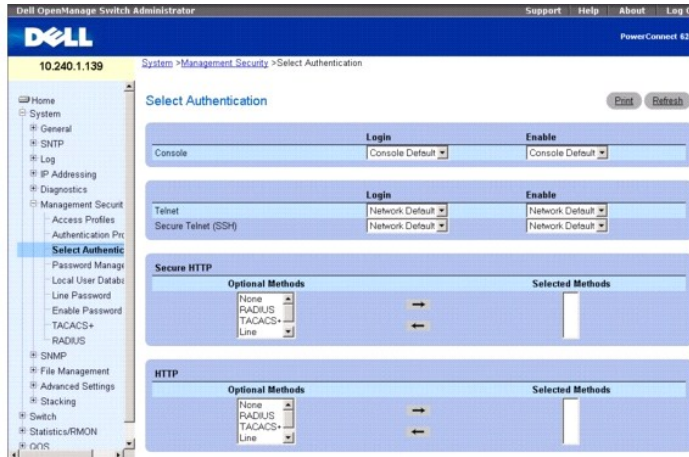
Dell OpenManage Switch Administrator

Support | Help | About | Log (

DELL

PowerConnect 62

10.240.1.139

Home
System
General
SNTP
Log
IP Addressing
Diagnostics
Management Securit
Access Profiles
Authentication Prc
Select Authentic
Password Manage
Local User Databa
Line Password
Enable Password
TACACS+
RADIUS
SNMP
File Management
Advanced Settings
Stacking
Switch
Statistics/RMON
QOS

System >Management Security >Select Authentication

Select Authentication

Print Refresh

| | Login | Enable |
|---|---|---|
| Console | Console Default | Console Default |

| | Login | Enable |
|---|---|---|
| Telnet | Network Default | Network Default |
| Secure Telnet (SSH) | Network Default | Network Default |

Secure HTTP

Optional Methods
None
RADIUS
TACACS+
Line

Selected Methods

HTTP

Optional Methods
None
RADIUS
TACACS+
Line

Selected Methods